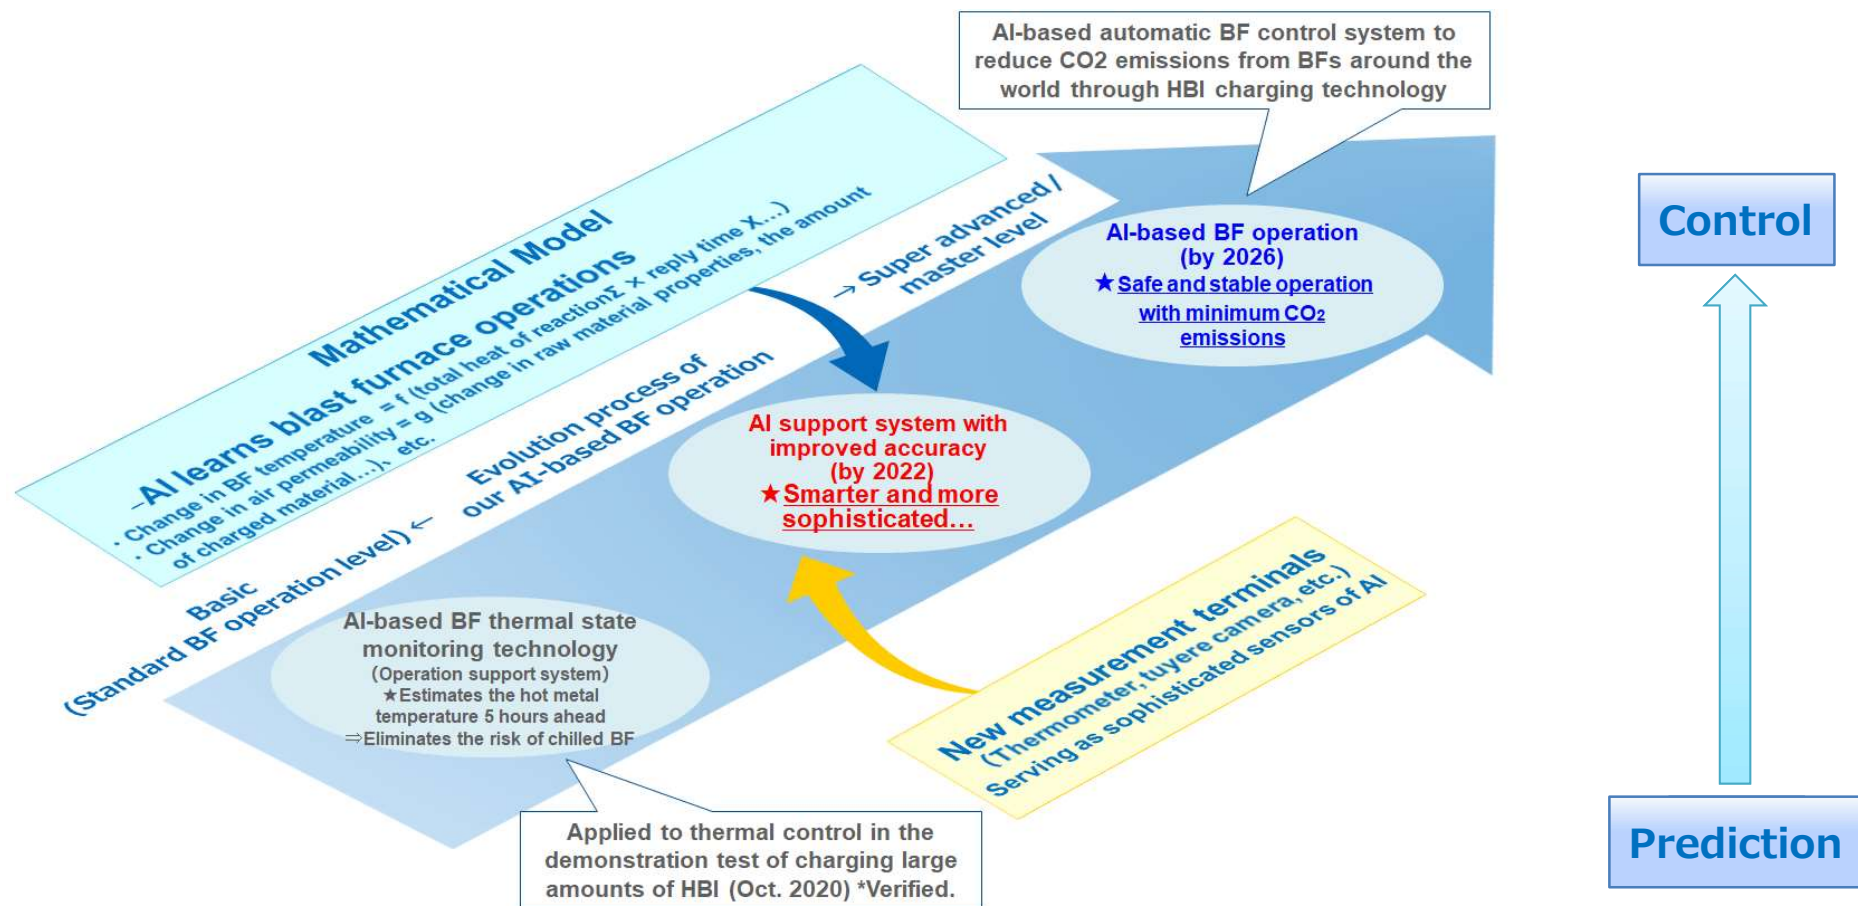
AI-based automatic BF control system to reduce CO2 emissions from BFs around the world through HBI charging technology

Mathematical Model

-AI learns blast furnace operations

· Change in BF temperature = f (total heat of reactionΣ x reply time X...)

· Change in air permeability = g (change in raw material properties, the amount of charged material...), etc.

→ Super advanced / master level

AI-based BF operation (by 2026)

★Safe and stable operation with minimum $CO_2$ emissions

Evolution process of our AI-based BF operation

AI support system with improved accuracy (by 2022)

★Smarter and more sophisticated...

Basic (Standard BF operation level) ←

AI-based BF thermal state monitoring technology

(Operation support system)

★Estimates the hot metal temperature 5 hours ahead

⇒Eliminates the risk of chilled BF

New measurement terminals (Thermometer, tuyere camera, etc.) Serving as sophisticated sensors of AI

Applied to thermal control in the demonstration test of charging large amounts of HBI (Oct. 2020) *Verified.

Control

Prediction